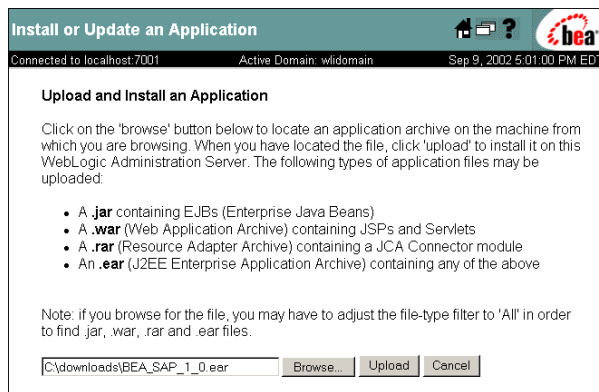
Install or Update an Application

bea

Connected to localhost:7001 Active Domain: wlidomain Sep 9, 2002 5:01:00 PM EDT

Upload and Install an Application

Click on the 'browse' button below to locate an application archive on the machine from which you are browsing. When you have located the file, click 'upload' to install it on this WebLogic Administration Server. The following types of application files may be uploaded:

- A **.jar** containing EJBs (Enterprise Java Beans)
- A **.war** (Web Application Archive) containing JSPs and Servlets
- A **.rar** (Resource Adapter Archive) containing a JCA Connector module
- An **.ear** (J2EE Enterprise Application Archive) containing any of the above

Note: if you browse for the file, you may have to adjust the file-type filter to 'All' in order to find .jar, .war, .rar and .ear files.

C:\downloads\BEA_SAP_1_0.ear Browse... Upload Cancel